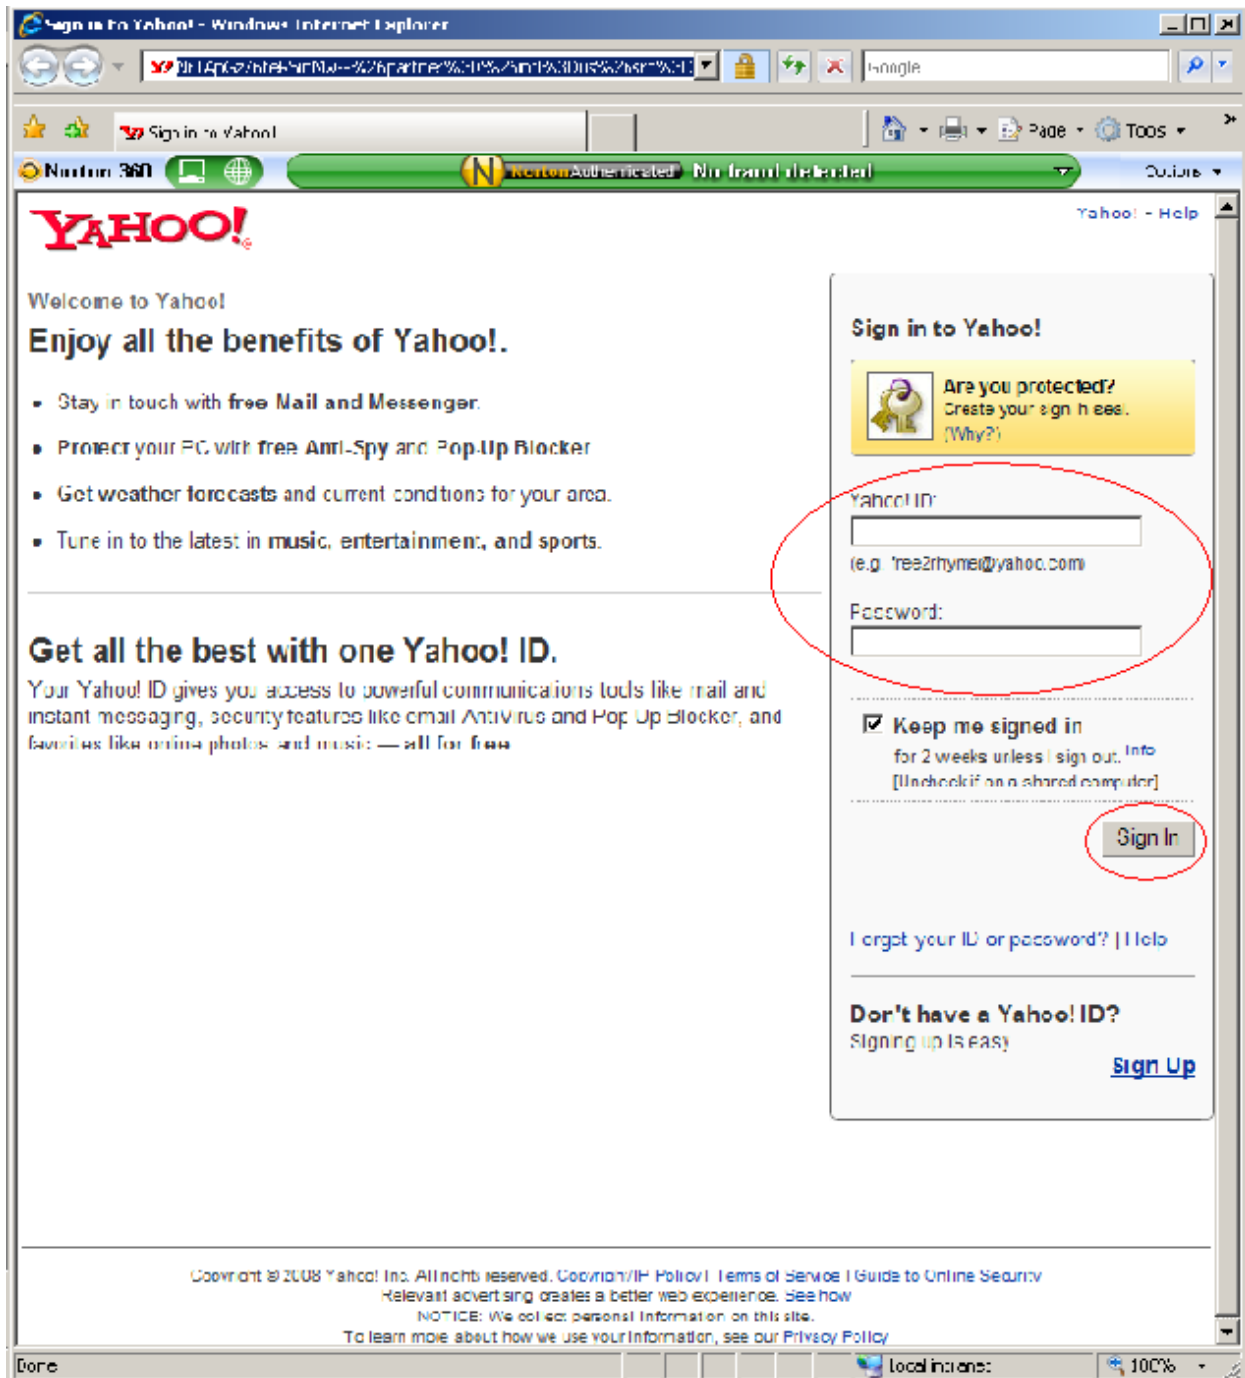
Sign in to Yahoo! - Windows Internet Explorer

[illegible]

Google

Sign in to Yahoo!

Page ▾ Tools ▾

Norton 360

Norton Authenticated  No fraud detected

Options ▾

YAHOO!

Yahoo! - Help

Welcome to Yahoo!

Enjoy all the benefits of Yahoo!.

- Stay in touch with free Mail and Messenger.
- Protect your PC with free Anti-Spy and Pop-Up Blocker.
- Get weather forecasts and current conditions for your area.
- Tune in to the latest in music, entertainment, and sports.

Get all the best with one Yahoo! ID.

Your Yahoo! ID gives you access to powerful communications tools like mail and instant messaging, security features like email AntiVirus and Pop Up Blocker, and favorites like online photos and music — all for free.

Sign in to Yahoo!

Are you protected? Create your sign-in seal. (Why?)

Yahoo! ID:

(e.g. free2rhyme@yahoo.com)

Password:

☑ Keep me signed in for 2 weeks unless I sign out. Info [Uncheck if on a shared computer]

Sign In

Forgot your ID or password? | Help

Don't have a Yahoo! ID?

Signing up is easy

Sign Up

Copyright © 2008 Yahoo! Inc. All rights reserved. Copyright/IP Policy | Terms of Service | Guide to Online Security

Relevant advertising creates a better web experience. See how

NOTICE: We collect personal information on this site.

To learn more about how we use your information, see our Privacy Policy

Done

Local intranet

100%